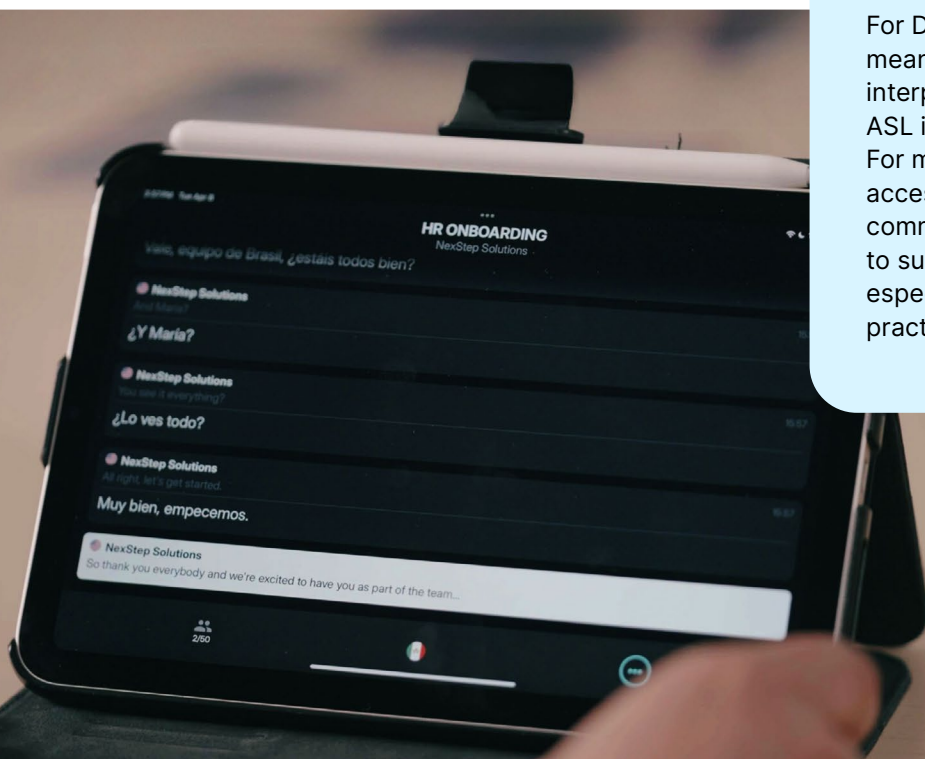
For D
mear
interp
ASL i
For m
acces
comm
to su
espe
pract

5:07 PM Tue Apr 8

HR ONBOARDING
NexStep Solutions

Vale, equipo de Brasil, ¿estáis todos bien?

NexStep Solutions
And Maria?
¿Y María?

NexStep Solutions
You see it everything?
¿Lo ves todo?
15:57

NexStep Solutions
All right, let's get started.
Muy bien, empecemos.
15:57

NexStep Solutions
So thank you everybody and we're excited to have you as part of the team...

2/50